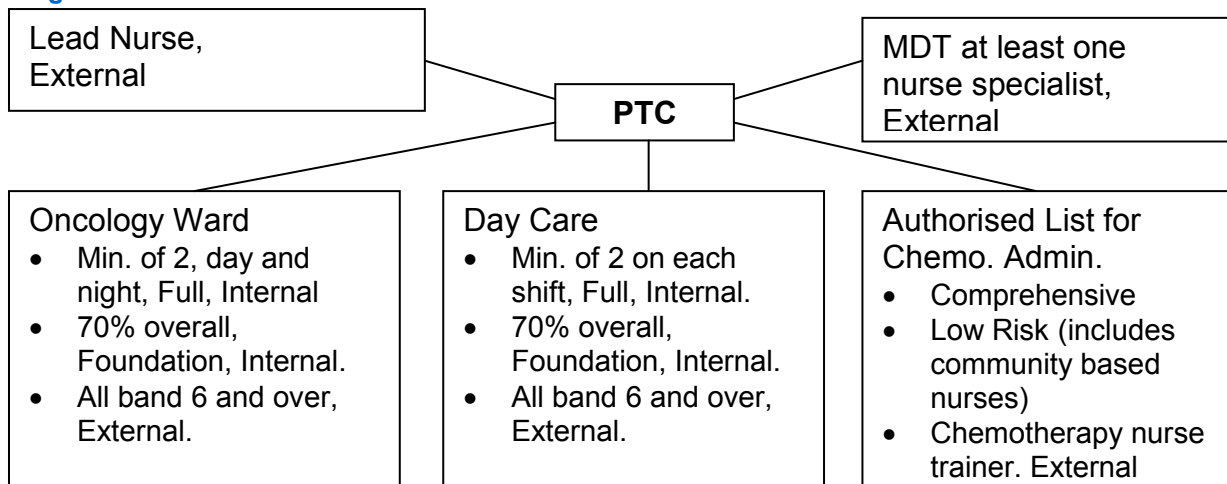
Lead Nurse, External

PTC

MDT at least one nurse specialist, External

Oncology Ward
- Min. of 2, day and night, Full, Internal
- 70% overall, Foundation, Internal.
- All band 6 and over, External.

Day Care
- Min. of 2 on each shift, Full, Internal.
- 70% overall, Foundation, Internal.
- All band 6 and over, External.

Authorised List for Chemo. Admin.
- Comprehensive
- Low Risk (includes community based nurses)
- Chemotherapy nurse trainer. External